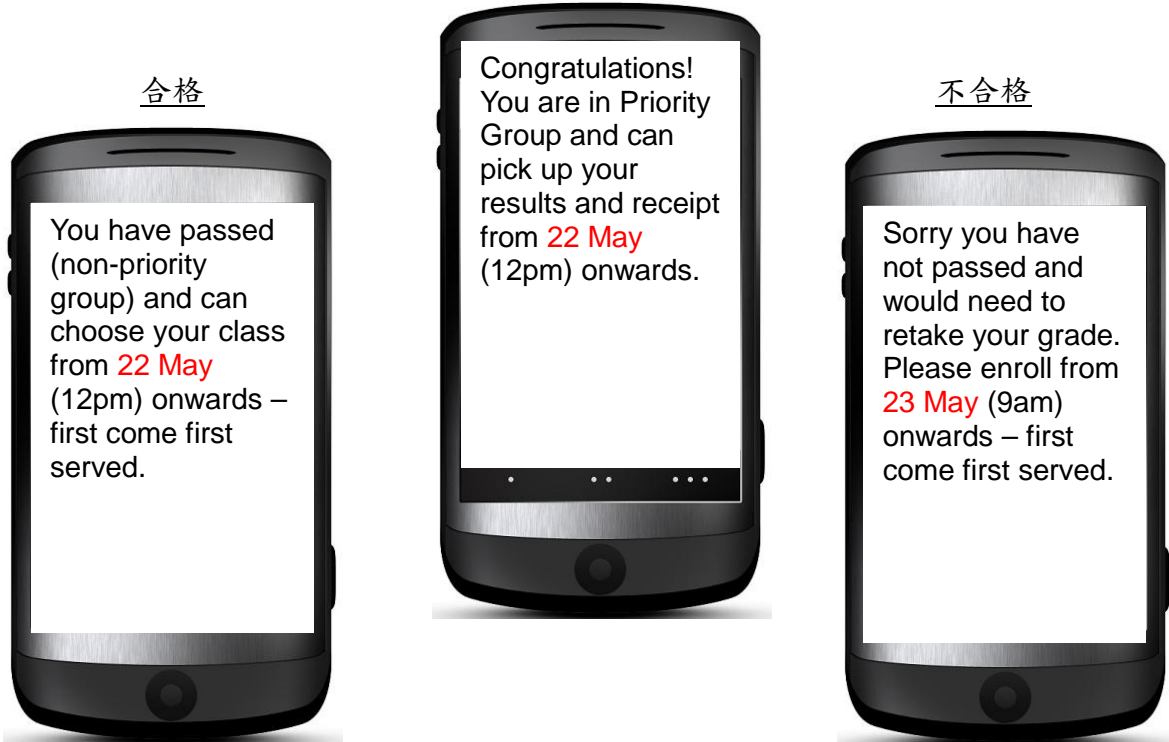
合格

You have passed (non-priority group) and can choose your class from 22 May (12pm) onwards – first come first served.

Congratulations! You are in Priority Group and can pick up your results and receipt from 22 May (12pm) onwards.

不合格

Sorry you have not passed and would need to retake your grade. Please enroll from 23 May (9am) onwards – first come first served.